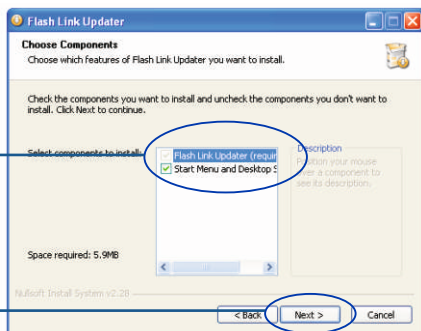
Flash Link Updater

Choose Components

Choose which features of Flash Link Updater you want to install.

Check the components you want to install and uncheck the components you don't want to install. Click Next to continue.

Select components to install:

Flash Link Updater (requi

Start Menu and Desktop S

Description

Position your mouse over a component to see its description.

Space required: 5.9MB

Nullsoft Install System v2.28

< Back

Next >

Cancel